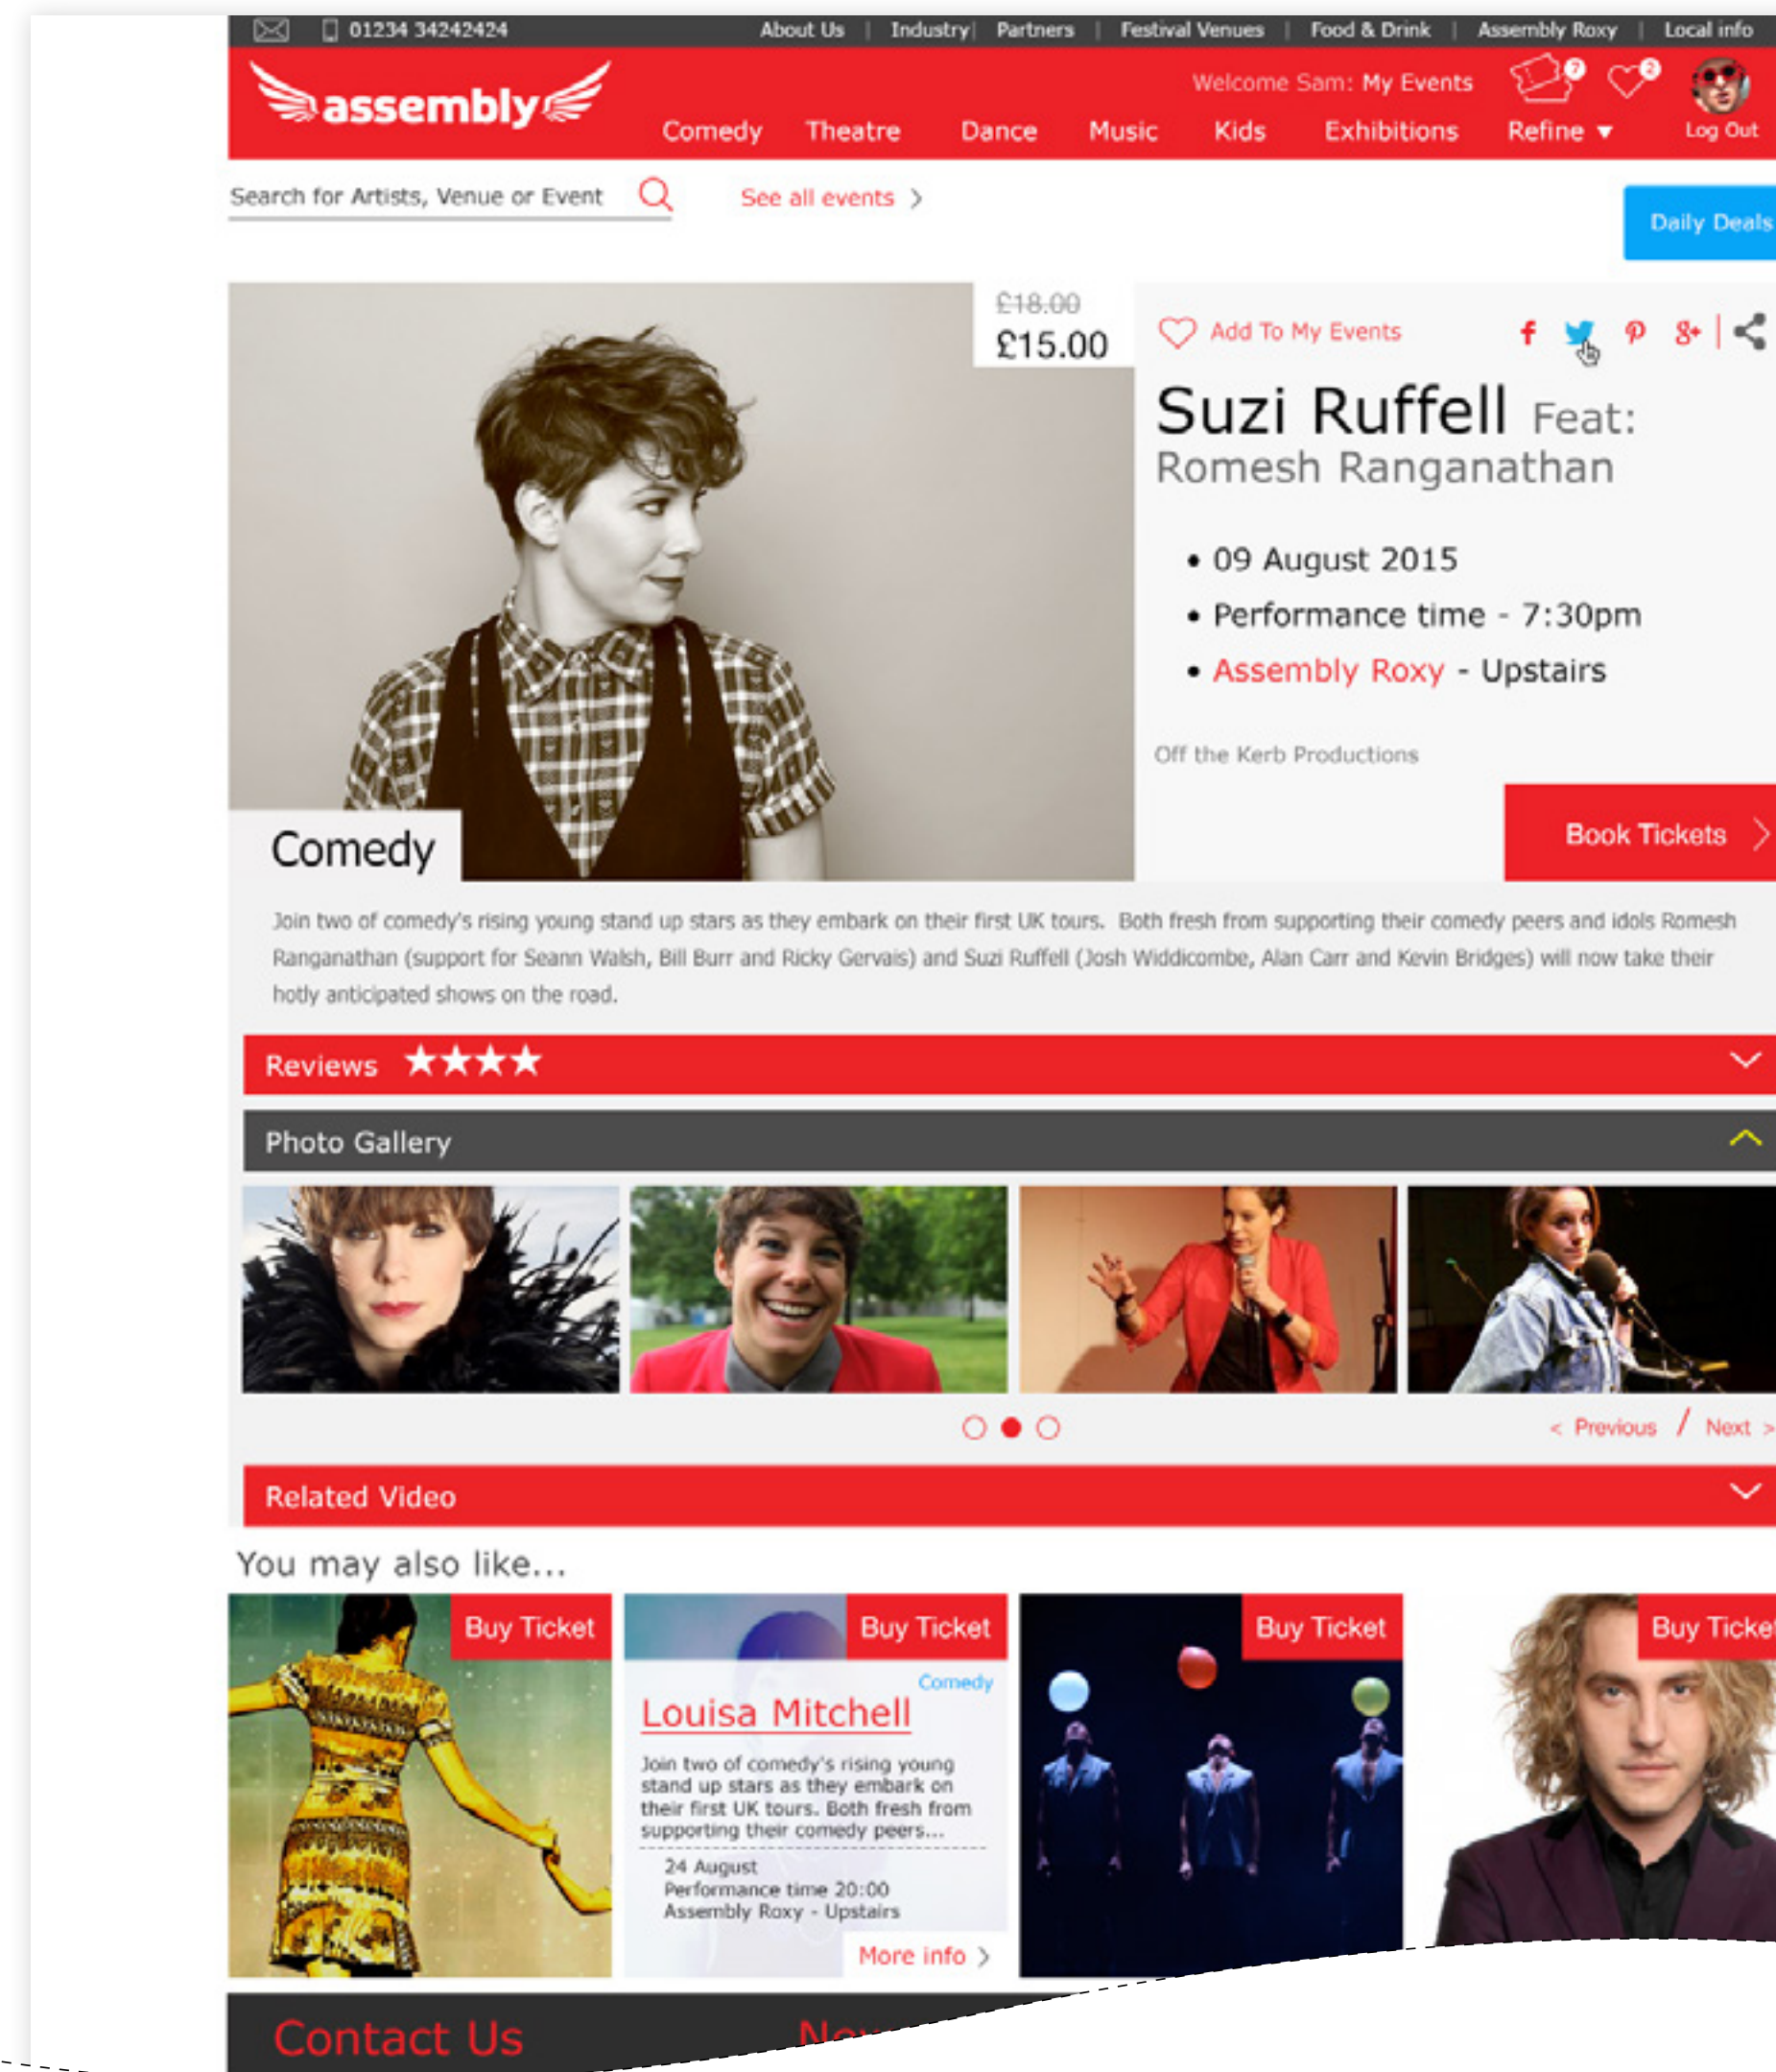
01234 34242424 About Us | Industry | Partners | Festival Venues | Food & Drink | Assembly Roxy | Local info

assembly

Welcome Sam: My Events 2 2

Comedy Theatre Dance Music Kids Exhibitions Refine ▼ Log Out

Search for Artists, Venue or Event

See all events >

Daily Deals

£18.00
£15.00

Add To My Events

Suzi Ruffell Feat: Romesh Ranganathan

• 09 August 2015
• Performance time - 7:30pm
• Assembly Roxy - Upstairs

Off the Kerb Productions

Book Tickets >

Comedy

Join two of comedy's rising young stand up stars as they embark on their first UK tours. Both fresh from supporting their comedy peers and idols Romesh Ranganathan (support for Seann Walsh, Bill Burr and Ricky Gervais) and Suzi Ruffell (Josh Widdicombe, Alan Carr and Kevin Bridges) will now take their hotly anticipated shows on the road.

Reviews ★★★★

Photo Gallery

< Previous / Next >

Related Video

You may also like...

Buy Ticket

Buy Ticket

Comedy

Louisa Mitchell

Join two of comedy's rising young stand up stars as they embark on their first UK tours. Both fresh from supporting their comedy peers...

24 August
Performance time 20:00
Assembly Roxy - Upstairs

More info >

Buy Ticket

Buy Ticke

Contact Us

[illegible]